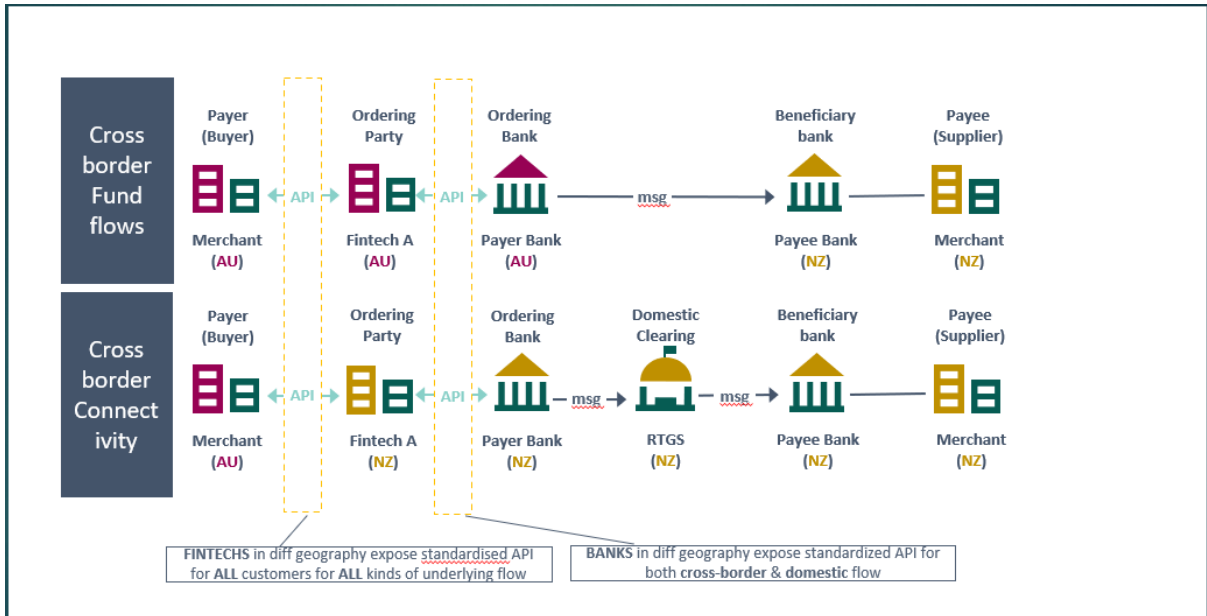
Cross border Fund flows

Payer (Buyer)

Merchant (AU)

API

Ordering Party

Fintech A (AU)

API

Ordering Bank

Payer Bank (AU)

msg

Beneficiary bank

Payee Bank (NZ)

Payee (Supplier)

Merchant (NZ)

Cross border Connect ivity

Payer (Buyer)

Merchant (AU)

API

Ordering Party

Fintech A (NZ)

API

Ordering Bank

Payer Bank (NZ)

msg

Domestic Clearing

RTGS (NZ)

msg

Beneficiary bank

Payee Bank (NZ)

Payee (Supplier)

Merchant (NZ)

FINTECHS in diff geography expose standardised API for ALL customers for ALL kinds of underlying flow

BANKS in diff geography expose standardized API for both cross-border & domestic flow